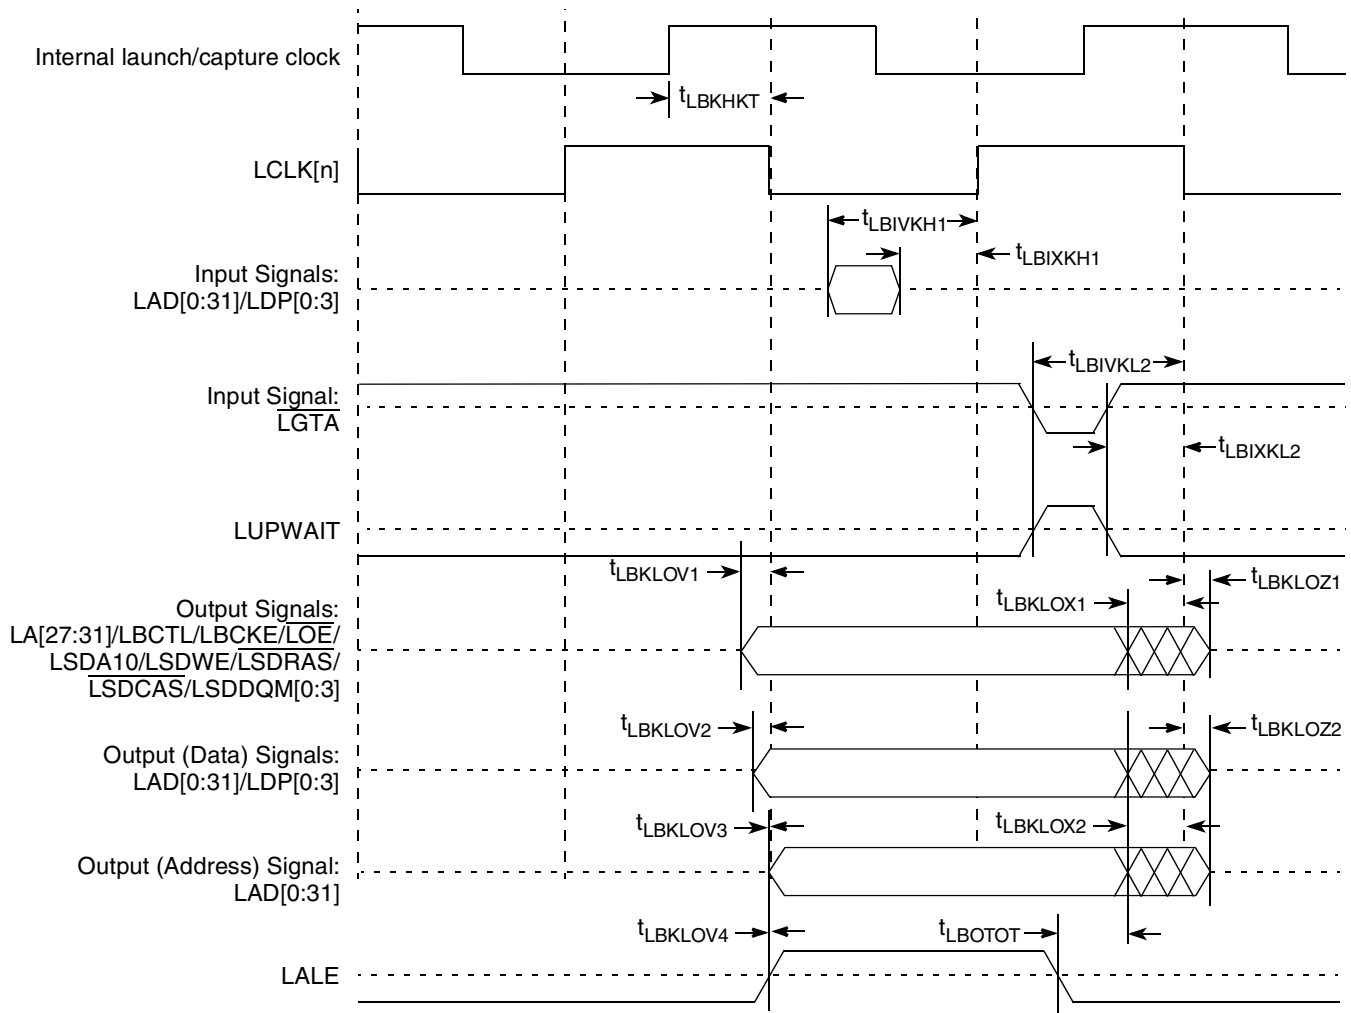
Internal launch/capture clock

$t_{LBKHKT}$

LCLK[n]

$t_{LBIVKH1}$

$t_{LBIXKH1}$

Input Signals:
LAD[0:31]/LDP[0:3]

$t_{LBIVKL2}$

Input Signal:
$\overline{LGTA}$

$t_{LBIXKL2}$

LUPWAIT

$t_{LBKLOV1}$

$t_{LBKLOZ1}$

$t_{LBKLOX1}$

Output Signals:
LA[27:31]/LBCTL/LBCKE/$\overline{LOE}$/
LSDA10/LSDWE/$\overline{LSDRAS}$/
$\overline{LSDCAS}$/LSDDQM[0:3]

$t_{LBKLOV2}$

$t_{LBKLOZ2}$

Output (Data) Signals:
LAD[0:31]/LDP[0:3]

$t_{LBKLOV3}$

$t_{LBKLOX2}$

Output (Address) Signal:
LAD[0:31]

$t_{LBKLOV4}$

$t_{LBOTOT}$

LALE